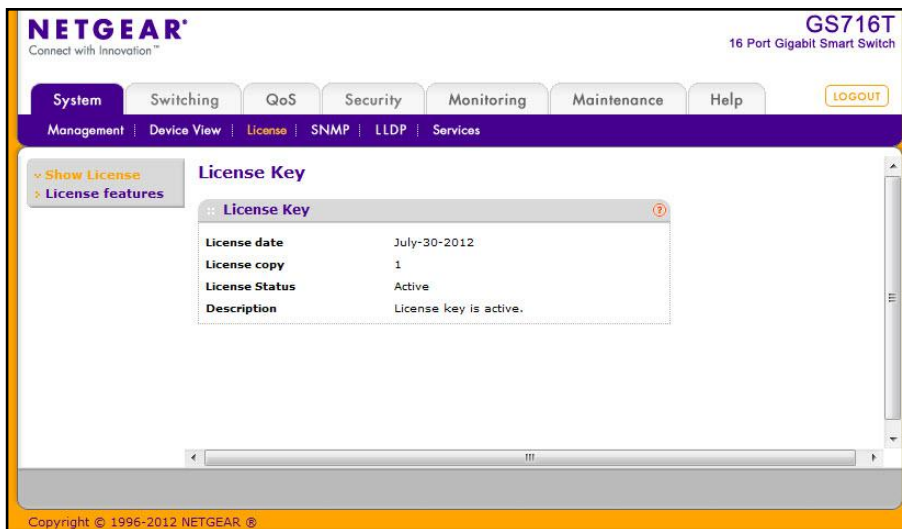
NETGEAR®
Connect with Innovation™

GS716T
16 Port Gigabit Smart Switch

System | Switching | QoS | Security | Monitoring | Maintenance | Help

LOGOUT

Management | Device View | License | SNMP | LLDP | Services

Show License
License features

License Key

License Key

| License date | July-30-2012 |
|---|---|
| License copy | 1 |
| License Status | Active |
| Description | License key is active. |

Copyright © 1996-2012 NETGEAR ®